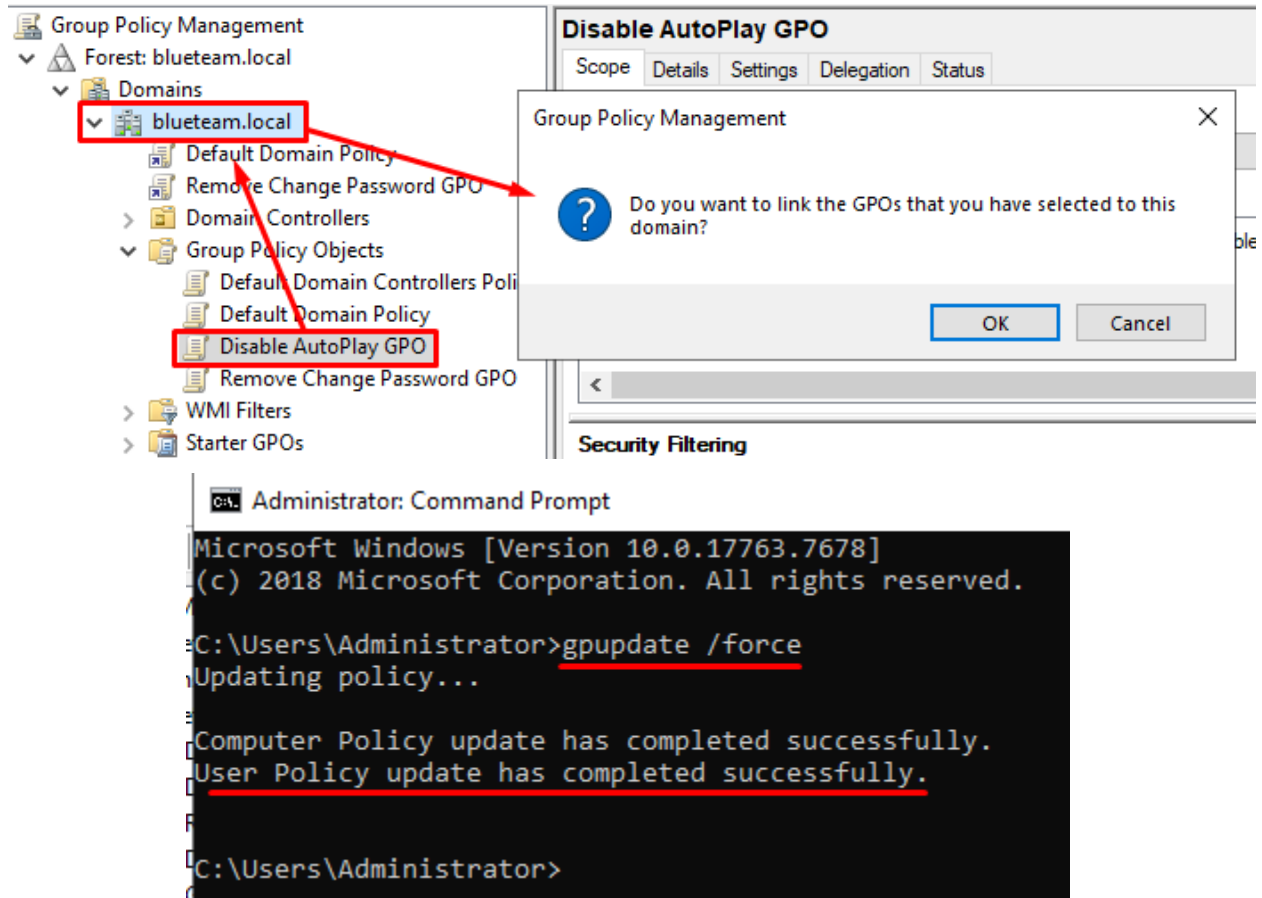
Group Policy Management
Forest: blueteam.local
Domains
blueteam.local
Default Domain Policy
Remove Change Password GPO
Domain Controllers
Group Policy Objects
Default Domain Controllers Poli
Default Domain Policy
Disable AutoPlay GPO
Remove Change Password GPO
WMI Filters
Starter GPOs

Disable AutoPlay GPO
Scope Details Settings Delegation Status

Group Policy Management
Do you want to link the GPOs that you have selected to this domain?
OK Cancel

Security Filtering

Administrator: Command Prompt
Microsoft Windows [Version 10.0.17763.7678]
(c) 2018 Microsoft Corporation. All rights reserved.

C:\Users\Administrator>gpupdate /force
Updating policy...

Computer Policy update has completed successfully.
User Policy update has completed successfully.

C:\Users\Administrator>